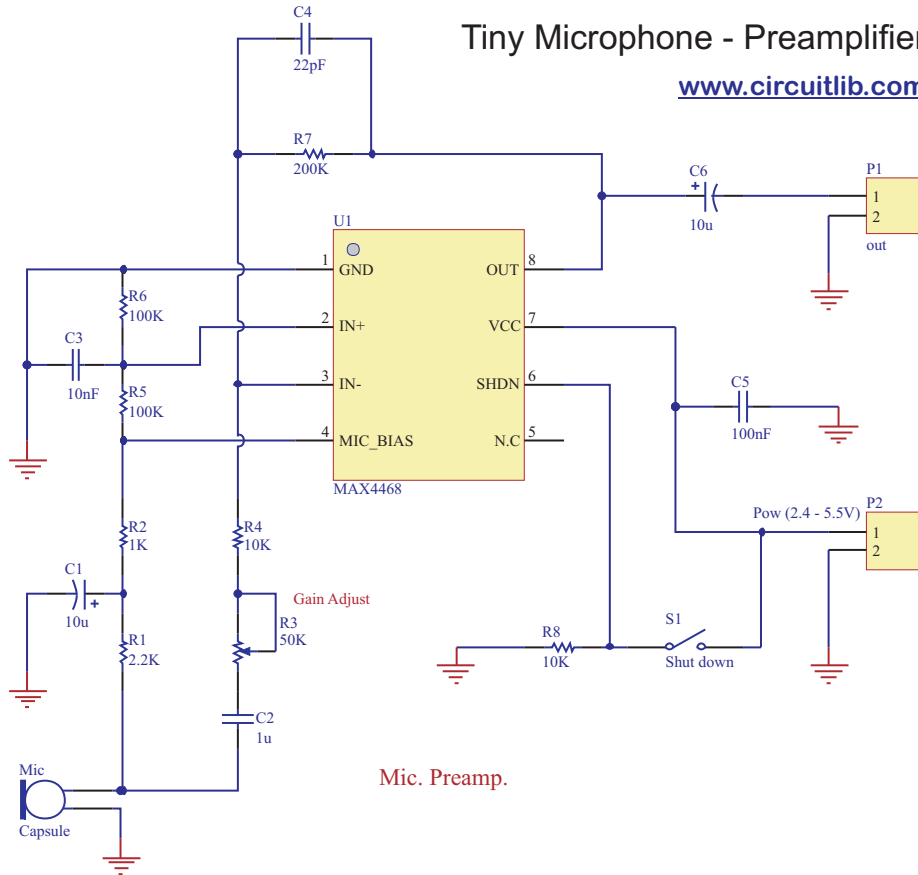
Tiny Microphone - Preamplifie

www.circuitlib.com

C4
22pF

R7
200K

C6
+
10u

P1
1
2
out

U1
1 GND
2 IN+
3 IN-
4 MIC_BIAS
OUT 8
VCC 7
SHDN 6
N.C 5
MAX4468

R6
100K

C3
10nF

R5
100K

C5
100nF

Pow (2.4 - 5.5V)

P2
1
2

R2
1K

R4
10K

C1
+
10u

Gain Adjust
R3
50K

R1
2.2K

R8
10K

S1
Shut down

C2
1u

Mic
Capsule

Mic. Preamp.